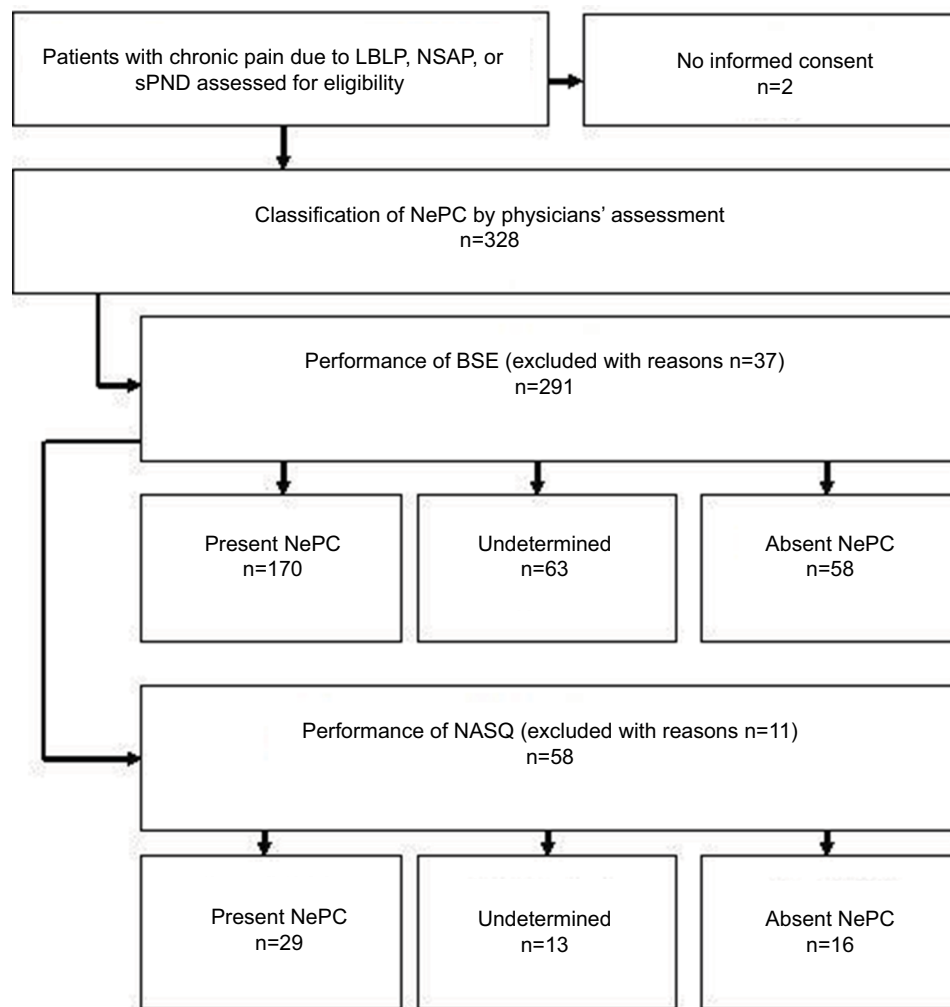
Patients with chronic pain due to LBLP, NSAP, or sPND assessed for eligibility

No informed consent
n=2

Classification of NePC by physicians' assessment
n=328

Performance of BSE (excluded with reasons n=37)
n=291

Present NePC
n=170

Undetermined
n=63

Absent NePC
n=58

Performance of NASQ (excluded with reasons n=11)
n=58

Present NePC
n=29

Undetermined
n=13

Absent NePC
n=16